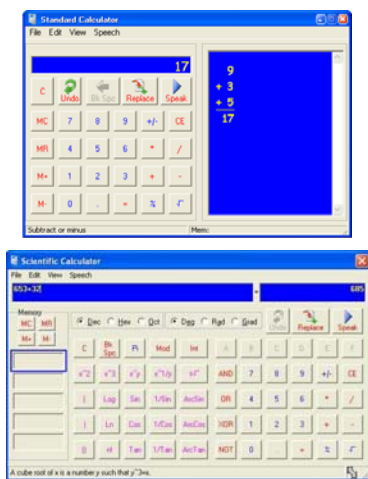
Standard Calculator

File Edit View Speech

17

C Undo Bk Spc Replace Speak

MC 7 8 9 +/- CE

MR 4 5 6 * /

M+ 1 2 3 + -

M- 0 . = % √

9
+ 3
+ 5
17

Subtract or minus

Mem:

Scientific Calculator

File Edit View Speech

653+32

685

Memory

MC MR

M+ M-

Dec Hex Oct Deg Rad Grad

Undo Replace Speak

C Bk Spc Pi Mod Int A B C D E F

x^2 x^3 x^y x^(1/y) 1/x AND 7 8 9 +/- CE

( Log Sin 1/Sin ArcSin OR 4 5 6 * /

) Ln Cos 1/Cos ArcCos XOR 1 2 3 + -

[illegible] n! Tan 1/Tan ArcTan NOT 0 . = % √

A cube root of x is a number y such that y^3=x.